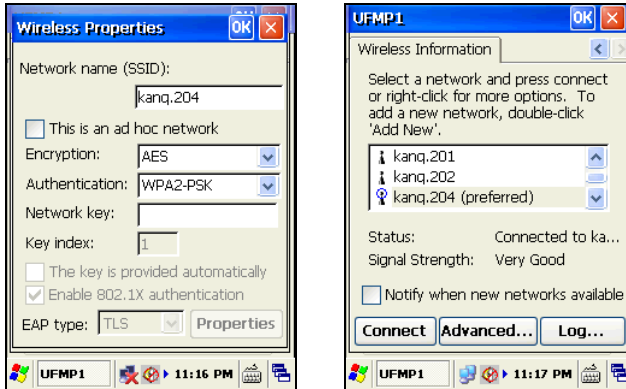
Wireless Properties OK ×

Network name (SSID):
kang.204
This is an ad hoc network
Encryption: AES
Authentication: WPA2-PSK
Network key:
Key index: 1
The key is provided automatically
Enable 802.1X authentication
EAP type: TLS Properties

UFMP1 11:16 PM

UFMP1 OK ×

Wireless Information

Select a network and press connect or right-click for more options. To add a new network, double-click 'Add New'.

kang.201
kang.202
kang.204 (preferred)

Status: Connected to ka...
Signal Strength: Very Good

Notify when new networks available

Connect Advanced... Log...

UFMP1 11:17 PM